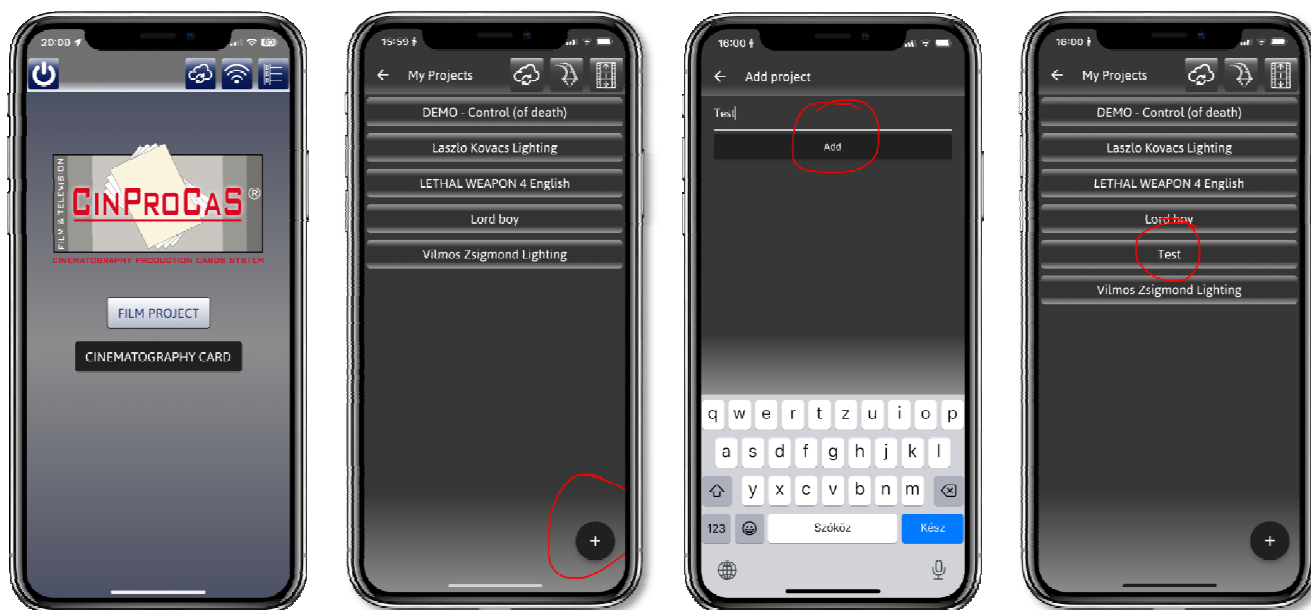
20:00

FILM & TELEVISION
CINPROCAS®
CINEMATOGRAPHY PRODUCTION CARDS SYSTEM

FILM PROJECT

CINEMATOGRAPHY CARD

15:59

My Projects

DEMO - Control (of death)

Laszlo Kovacs Lighting

LETHAL WEAPON 4 English

Lord boy

Vilmos Zsigmond Lighting

+

16:00

Add project

Test

Add

q w e r t z u i o p
a s d f g h j k l
y x c v b n m
123 Szóköz Kész

16:00

My Projects

DEMO - Control (of death)

Laszlo Kovacs Lighting

LETHAL WEAPON 4 English

Lord boy

Test

Vilmos Zsigmond Lighting

+